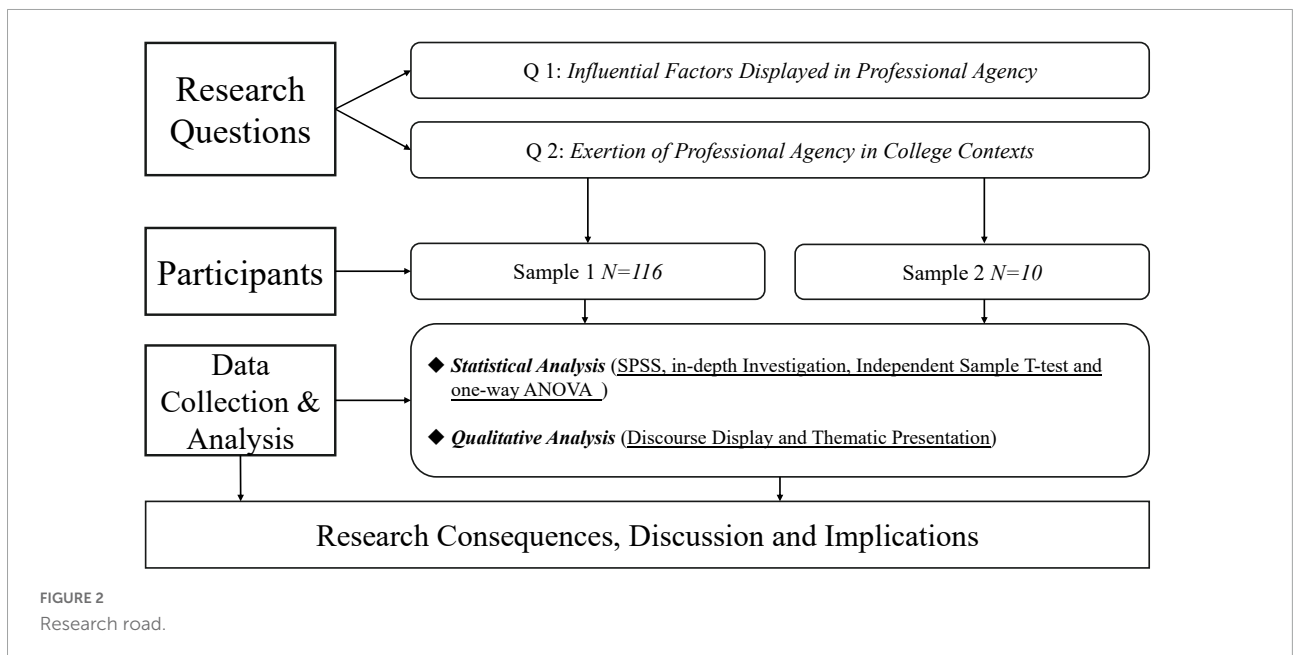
Research Questions

Q 1: *Influential Factors Displayed in Professional Agency*

Q 2: *Exertion of Professional Agency in College Contexts*

Participants

Sample 1 $N=116$

Sample 2 $N=10$

Data Collection & Analysis

◆ ***Statistical Analysis*** (SPSS, in-depth Investigation, Independent Sample T-test and one-way ANOVA )

◆ ***Qualitative Analysis*** (Discourse Display and Thematic Presentation)

Research Consequences, Discussion and Implications

FIGURE 2
Research road.